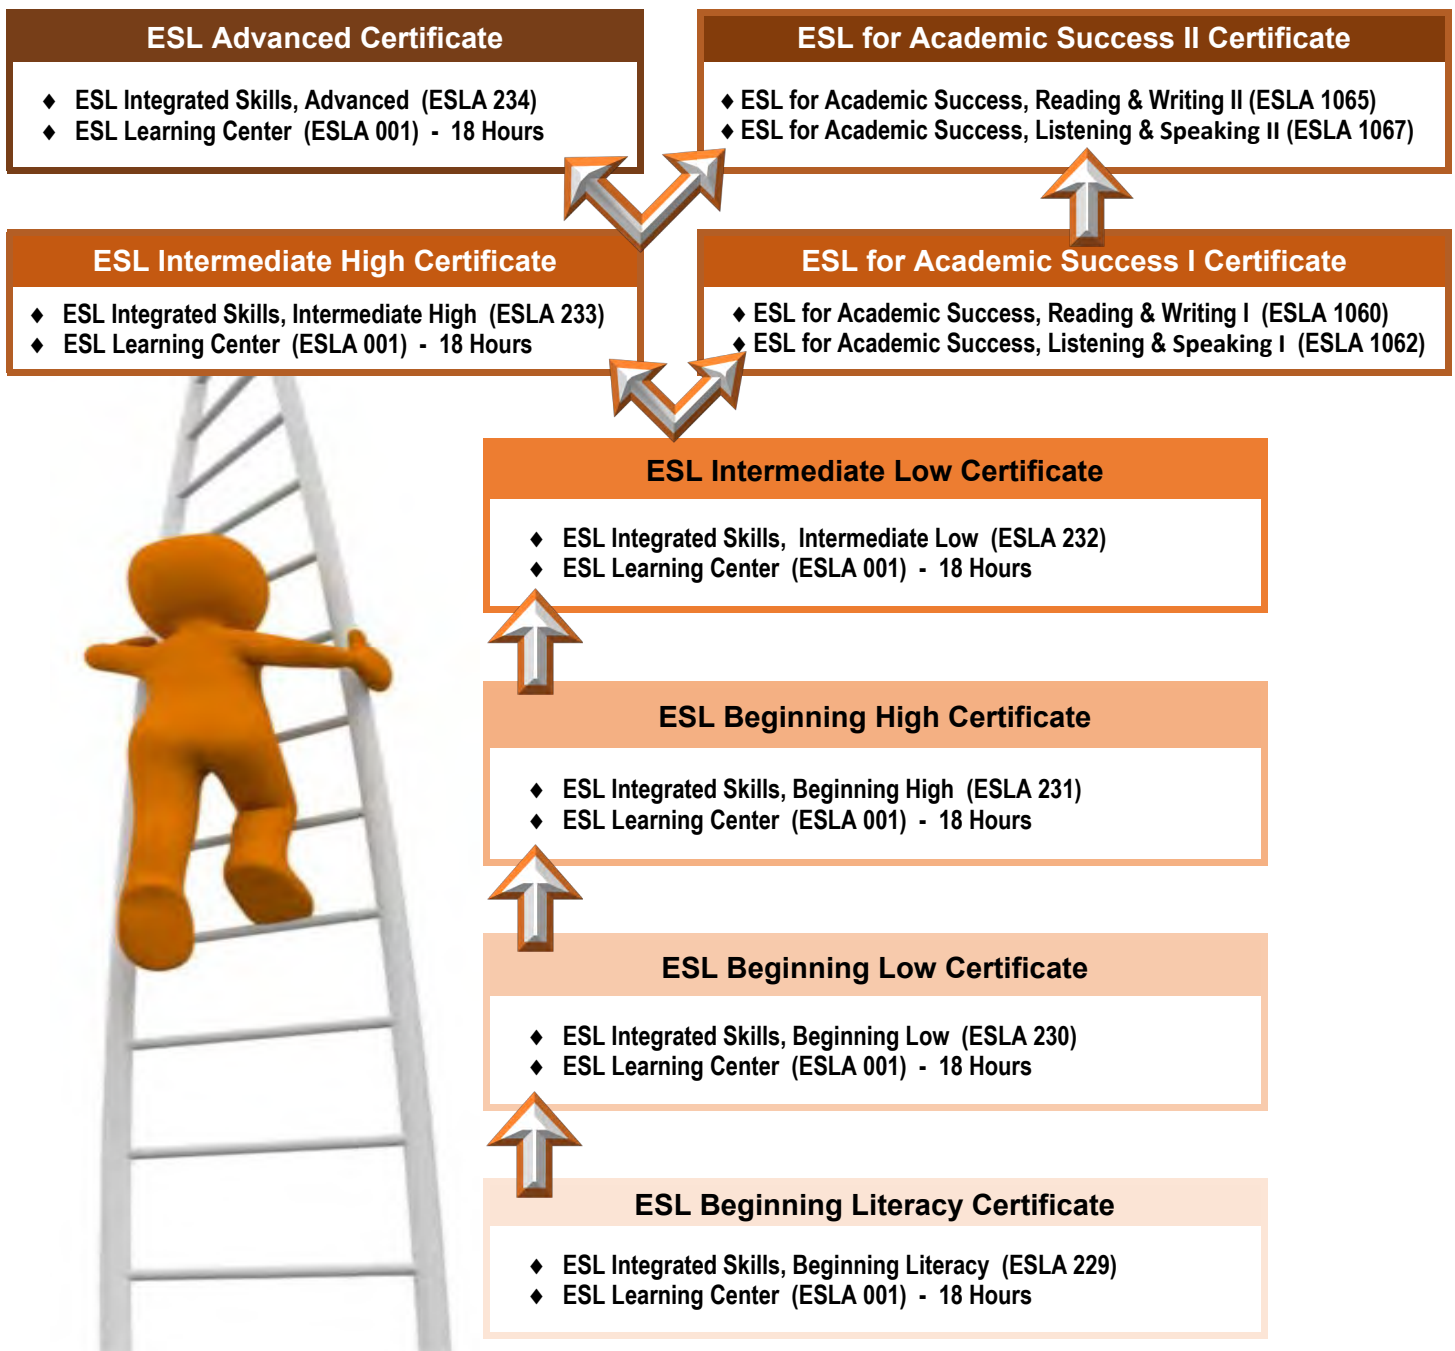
ESL Advanced Certificate

- ESL Integrated Skills, Advanced (ESLA 234)
- ESL Learning Center (ESLA 001) - 18 Hours

ESL for Academic Success II Certificate

- ESL for Academic Success, Reading & Writing II (ESLA 1065)
- ESL for Academic Success, Listening & Speaking II (ESLA 1067)

ESL Intermediate High Certificate

- ESL Integrated Skills, Intermediate High (ESLA 233)
- ESL Learning Center (ESLA 001) - 18 Hours

ESL for Academic Success I Certificate

- ESL for Academic Success, Reading & Writing I (ESLA 1060)
- ESL for Academic Success, Listening & Speaking I (ESLA 1062)

ESL Intermediate Low Certificate

- ESL Integrated Skills, Intermediate Low (ESLA 232)
- ESL Learning Center (ESLA 001) - 18 Hours

ESL Beginning High Certificate

- ESL Integrated Skills, Beginning High (ESLA 231)
- ESL Learning Center (ESLA 001) - 18 Hours

ESL Beginning Low Certificate

- ESL Integrated Skills, Beginning Low (ESLA 230)
- ESL Learning Center (ESLA 001) - 18 Hours

ESL Beginning Literacy Certificate

- ESL Integrated Skills, Beginning Literacy (ESLA 229)
- ESL Learning Center (ESLA 001) - 18 Hours